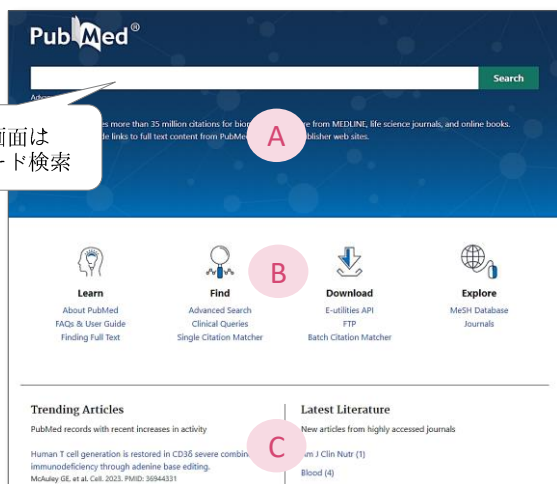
PubMed®

Search

Advan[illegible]

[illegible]画面は
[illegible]ード検索

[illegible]es more than 35 million citations for biom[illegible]re from MEDLINE, life science journals, and online books. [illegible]de links to full text content from PubMe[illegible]ublisher web sites.

A

B

Learn
About PubMed
FAQs & User Guide
Finding Full Text

Find
Advanced Search
Clinical Queries
Single Citation Matcher

Download
E-utilities API
FTP
Batch Citation Matcher

Explore
MeSH Database
Journals

Trending Articles
PubMed records with recent increases in activity

Human T cell generation is restored in CD3δ severe combin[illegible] immunodeficiency through adenine base editing.
McAuley GE, et al. Cell. 2023. PMID: 36944331

C

Latest Literature
New articles from highly accessed journals

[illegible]m J Clin Nutr (1)

Blood (4)